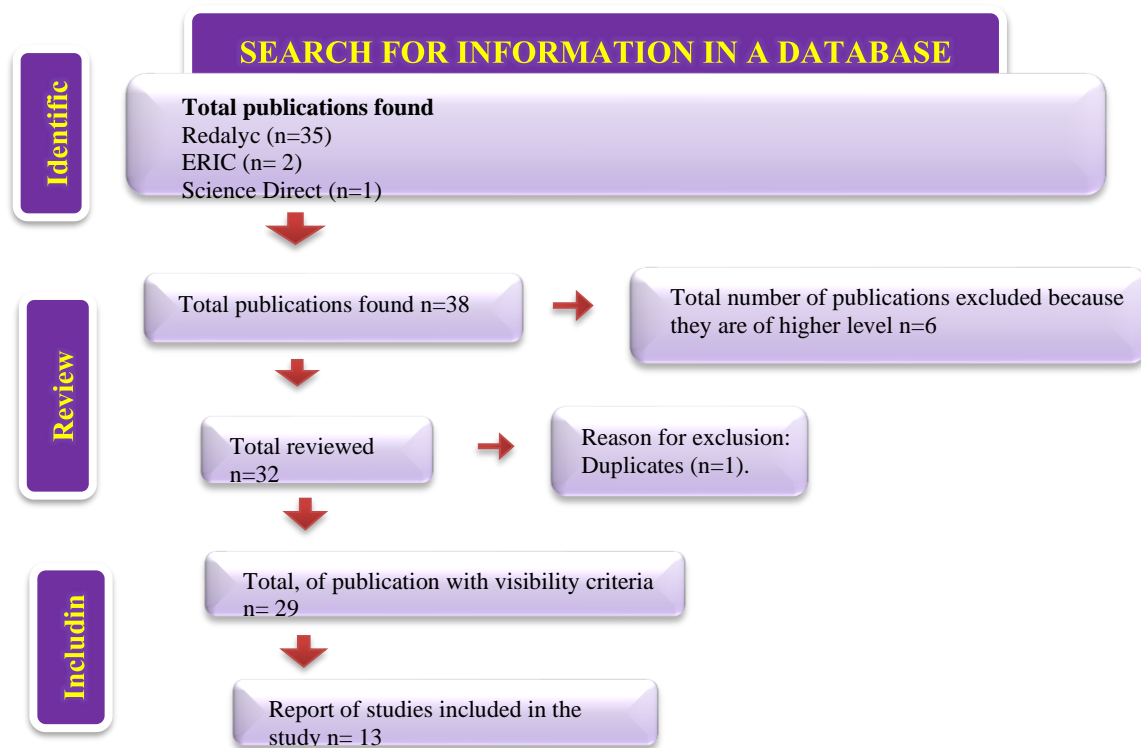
SEARCH FOR INFORMATION IN A DATABASE

Identific

Total publications found
Redalyc (n=35)
ERIC (n= 2)
Science Direct (n=1)

Review

Total publications found n=38

Total number of publications excluded because they are of higher level n=6

Total reviewed n=32

Reason for exclusion: Duplicates (n=1).

Includin

Total, of publication with visibility criteria n= 29

Report of studies included in the study n= 13